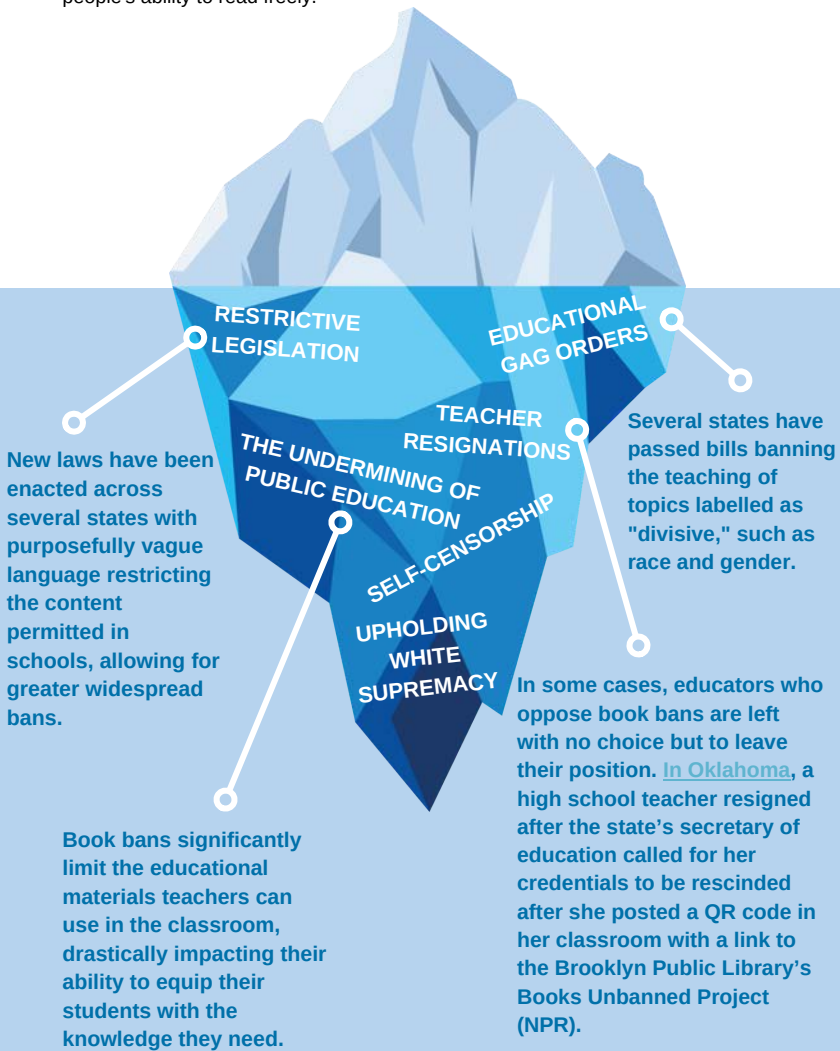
people's ability to read freely.

RESTRICTIVE LEGISLATION

EDUCATIONAL GAG ORDERS

TEACHER RESIGNATIONS

THE UNDERMINING OF PUBLIC EDUCATION

SELF-CENSORSHIP

UPHOLDING WHITE SUPREMACY

New laws have been enacted across several states with purposefully vague language restricting the content permitted in schools, allowing for greater widespread bans.

Several states have passed bills banning the teaching of topics labelled as "divisive," such as race and gender.

In some cases, educators who oppose book bans are left with no choice but to leave their position. In Oklahoma, a high school teacher resigned after the state's secretary of education called for her credentials to be rescinded after she posted a QR code in her classroom with a link to the Brooklyn Public Library's Books Unbanned Project (NPR).

Book bans significantly limit the educational materials teachers can use in the classroom, drastically impacting their ability to equip their students with the knowledge they need.